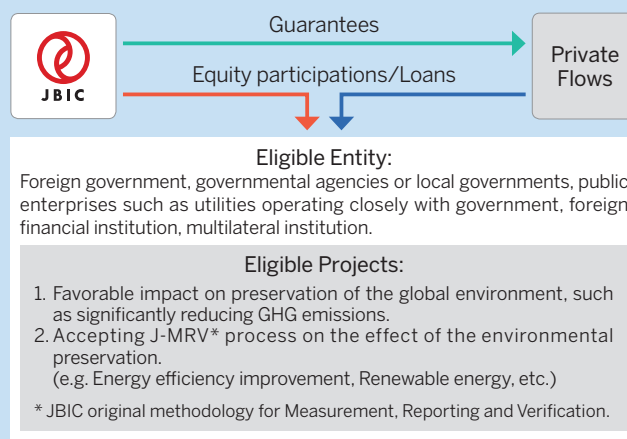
JBIC

Guarantees

Equity participations/Loans

Private Flows

Eligible Entity:

Foreign government, governmental agencies or local governments, public enterprises such as utilities operating closely with government, foreign financial institution, multilateral institution.

Eligible Projects:

1. Favorable impact on preservation of the global environment, such as significantly reducing GHG emissions.
2. Accepting J-MRV* process on the effect of the environmental preservation.
(e.g. Energy efficiency improvement, Renewable energy, etc.)

* JBIC original methodology for Measurement, Reporting and Verification.